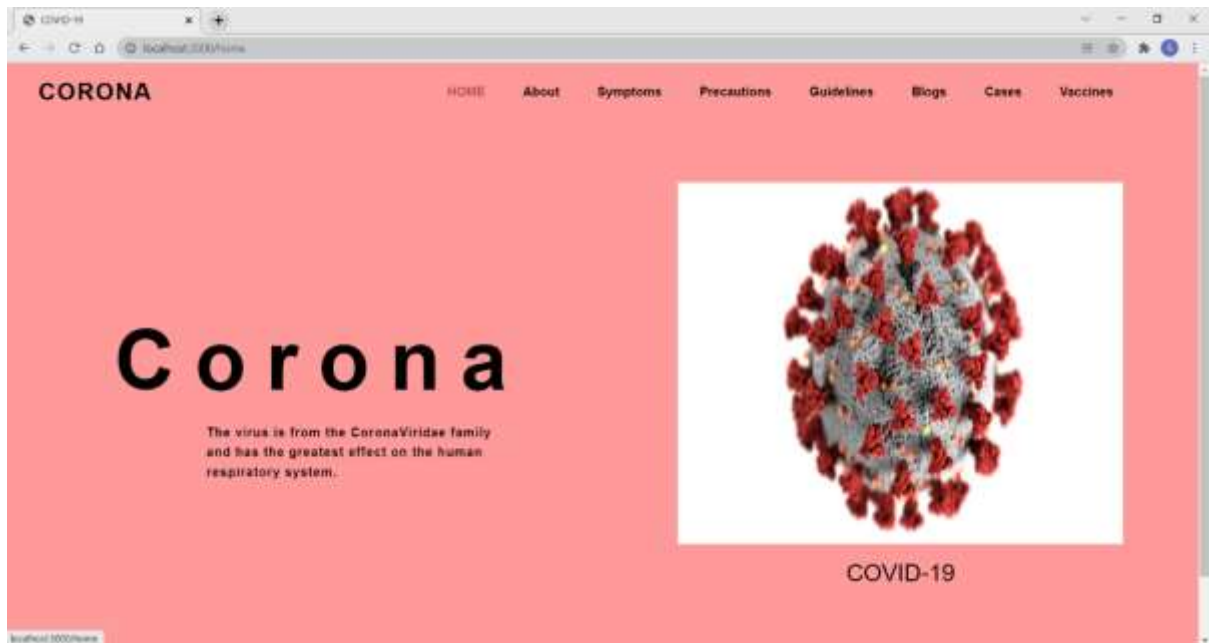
COVID-19

localhost:3000/home

CORONA

HOME About Symptoms Precautions Guidelines Blogs Cases Vaccines

Corona

The virus is from the CoronaViridae family and has the greatest effect on the human respiratory system.

COVID-19

localhost:3000/home